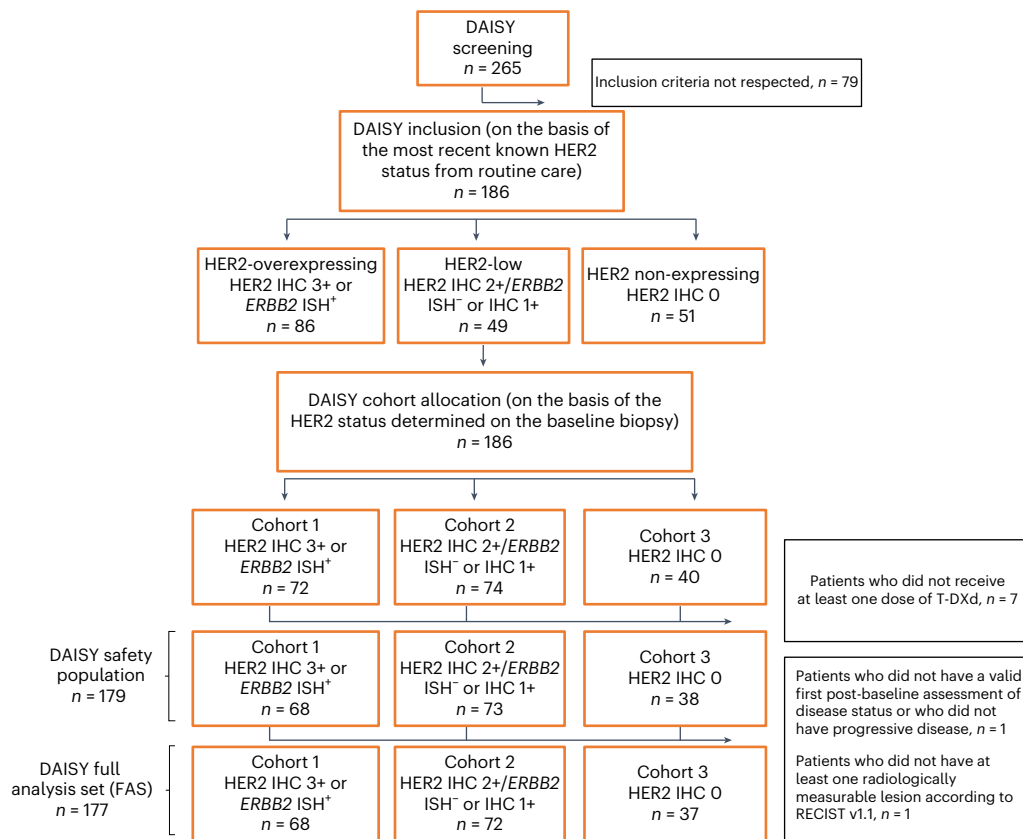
DAISY screening
$n$ = 265

Inclusion criteria not respected, $n$ = 79

DAISY inclusion (on the basis of the most recent known HER2 status from routine care)
$n$ = 186

HER2-overexpressing
HER2 IHC 3+ or
*ERBB2* ISH$^+$
$n$ = 86

HER2-low
HER2 IHC 2+/*ERBB2*
ISH$^-$ or IHC 1+
$n$ = 49

HER2 non-expressing
HER2 IHC 0
$n$ = 51

DAISY cohort allocation (on the basis of the HER2 status determined on the baseline biopsy)
$n$ = 186

Cohort 1
HER2 IHC 3+ or
*ERBB2* ISH$^+$
$n$ = 72

Cohort 2
HER2 IHC 2+/*ERBB2*
ISH$^-$ or IHC 1+
$n$ = 74

Cohort 3
HER2 IHC 0
$n$ = 40

Patients who did not receive at least one dose of T-DXd, $n$ = 7

DAISY safety population
$n$ = 179

Cohort 1
HER2 IHC 3+ or
*ERBB2* ISH$^+$
$n$ = 68

Cohort 2
HER2 IHC 2+/*ERBB2*
ISH$^-$ or IHC 1+
$n$ = 73

Cohort 3
HER2 IHC 0
$n$ = 38

Patients who did not have a valid first post-baseline assessment of disease status or who did not have progressive disease, $n$ = 1

Patients who did not have at least one radiologically measurable lesion according to RECIST v1.1, $n$ = 1

DAISY full analysis set (FAS)
$n$ = 177

Cohort 1
HER2 IHC 3+ or
*ERBB2* ISH$^+$
$n$ = 68

Cohort 2
HER2 IHC 2+/*ERBB2*
ISH$^-$ or IHC 1+
$n$ = 72

Cohort 3
HER2 IHC 0
$n$ = 37